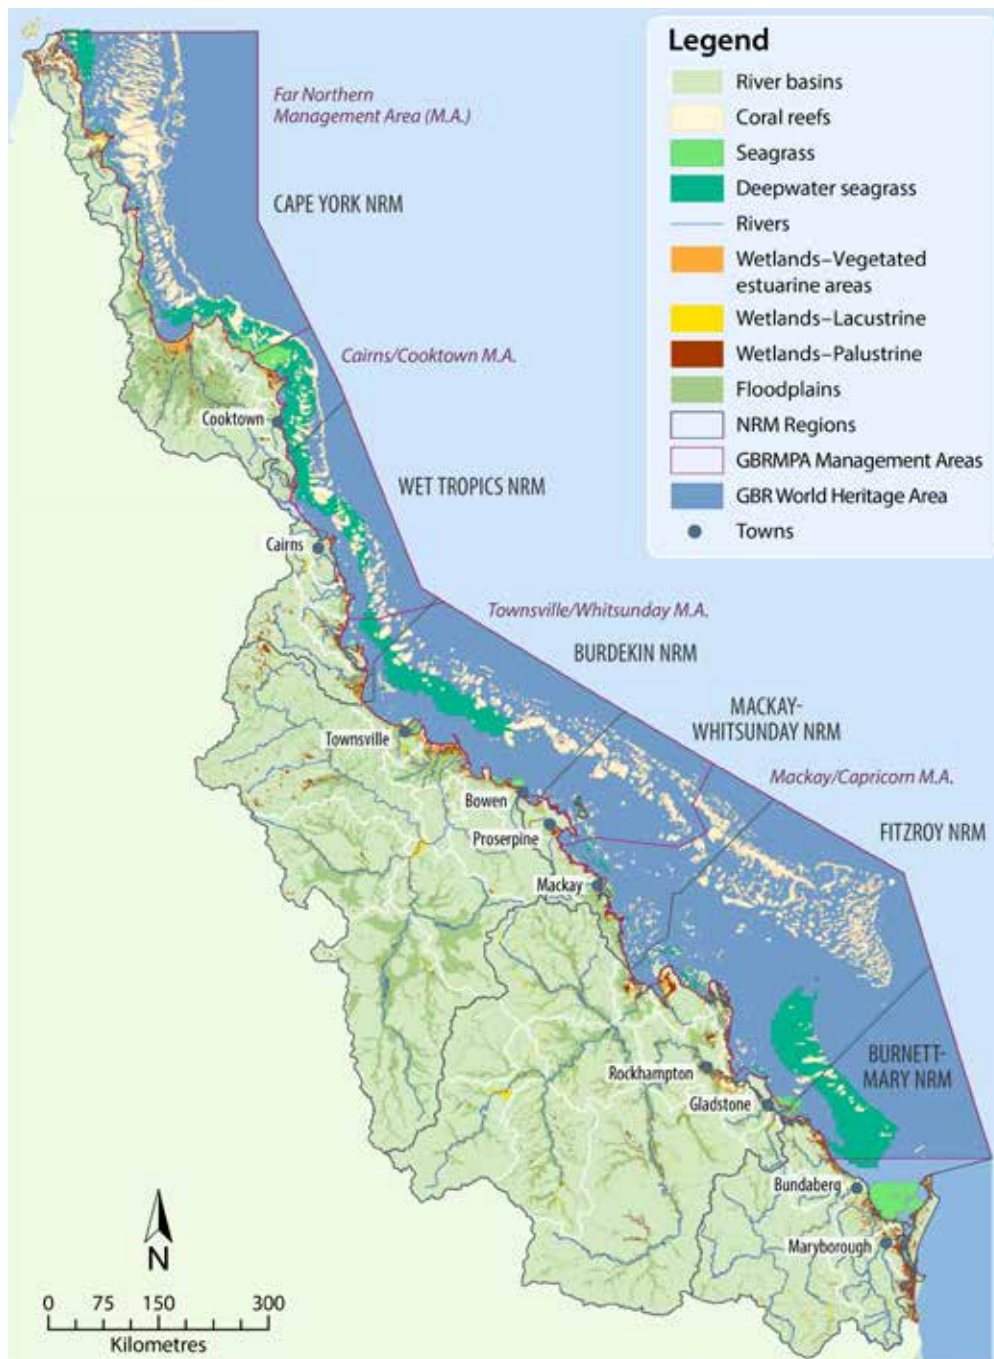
Legend
River basins
Coral reefs
Seagrass
Deepwater seagrass
Rivers
Wetlands–Vegetated estuarine areas
Wetlands–Lacustrine
Wetlands–Palustrine
Floodplains
NRM Regions
GBRMPA Management Areas
GBR World Heritage Area
Towns

Far Northern Management Area (M.A.)
CAPE YORK NRM
Cairns/Cooktown M.A.
Cooktown
WET TROPICS NRM
Cairns
Townsville/Whitsunday M.A.
BURDEKIN NRM
MACKAY-WHITSUNDAY NRM
Townsville
Mackay/Capricorn M.A.
Bowen
FITZROY NRM
Proserpine
Mackay
BURNETT-MARY NRM
Rockhampton
Gladstone
Bundaberg
Maryborough

N
0 75 150 300
Kilometres